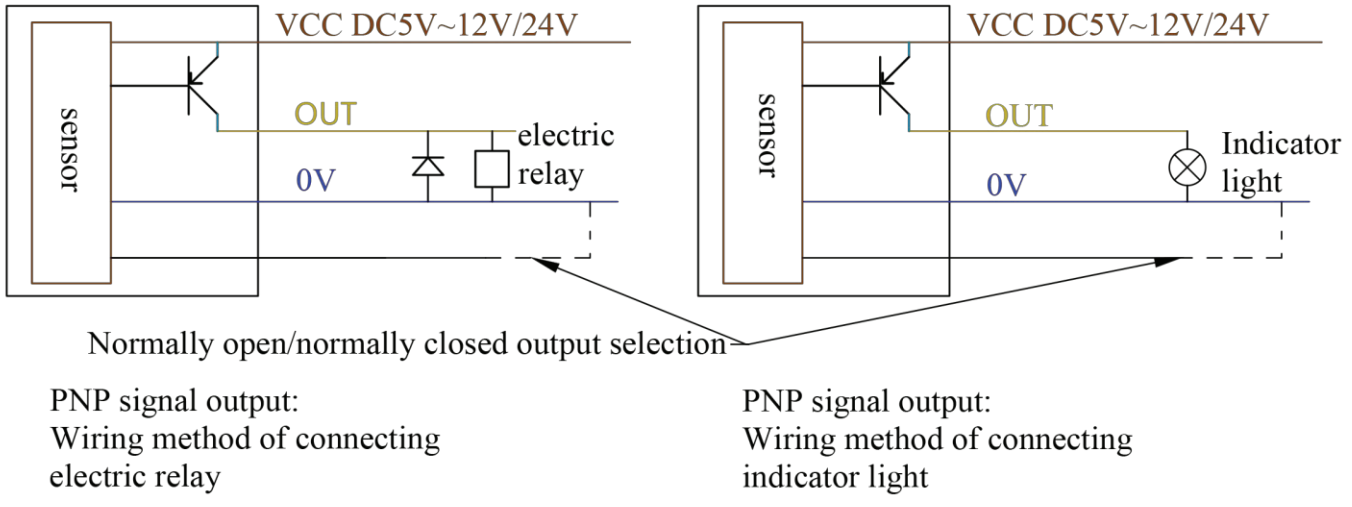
sensor

VCC DC5V~12V/24V

OUT

electric relay

0V

sensor

VCC DC5V~12V/24V

OUT

Indicator light

0V

Normally open/normally closed output selection

PNP signal output:
Wiring method of connecting electric relay

PNP signal output:
Wiring method of connecting indicator light